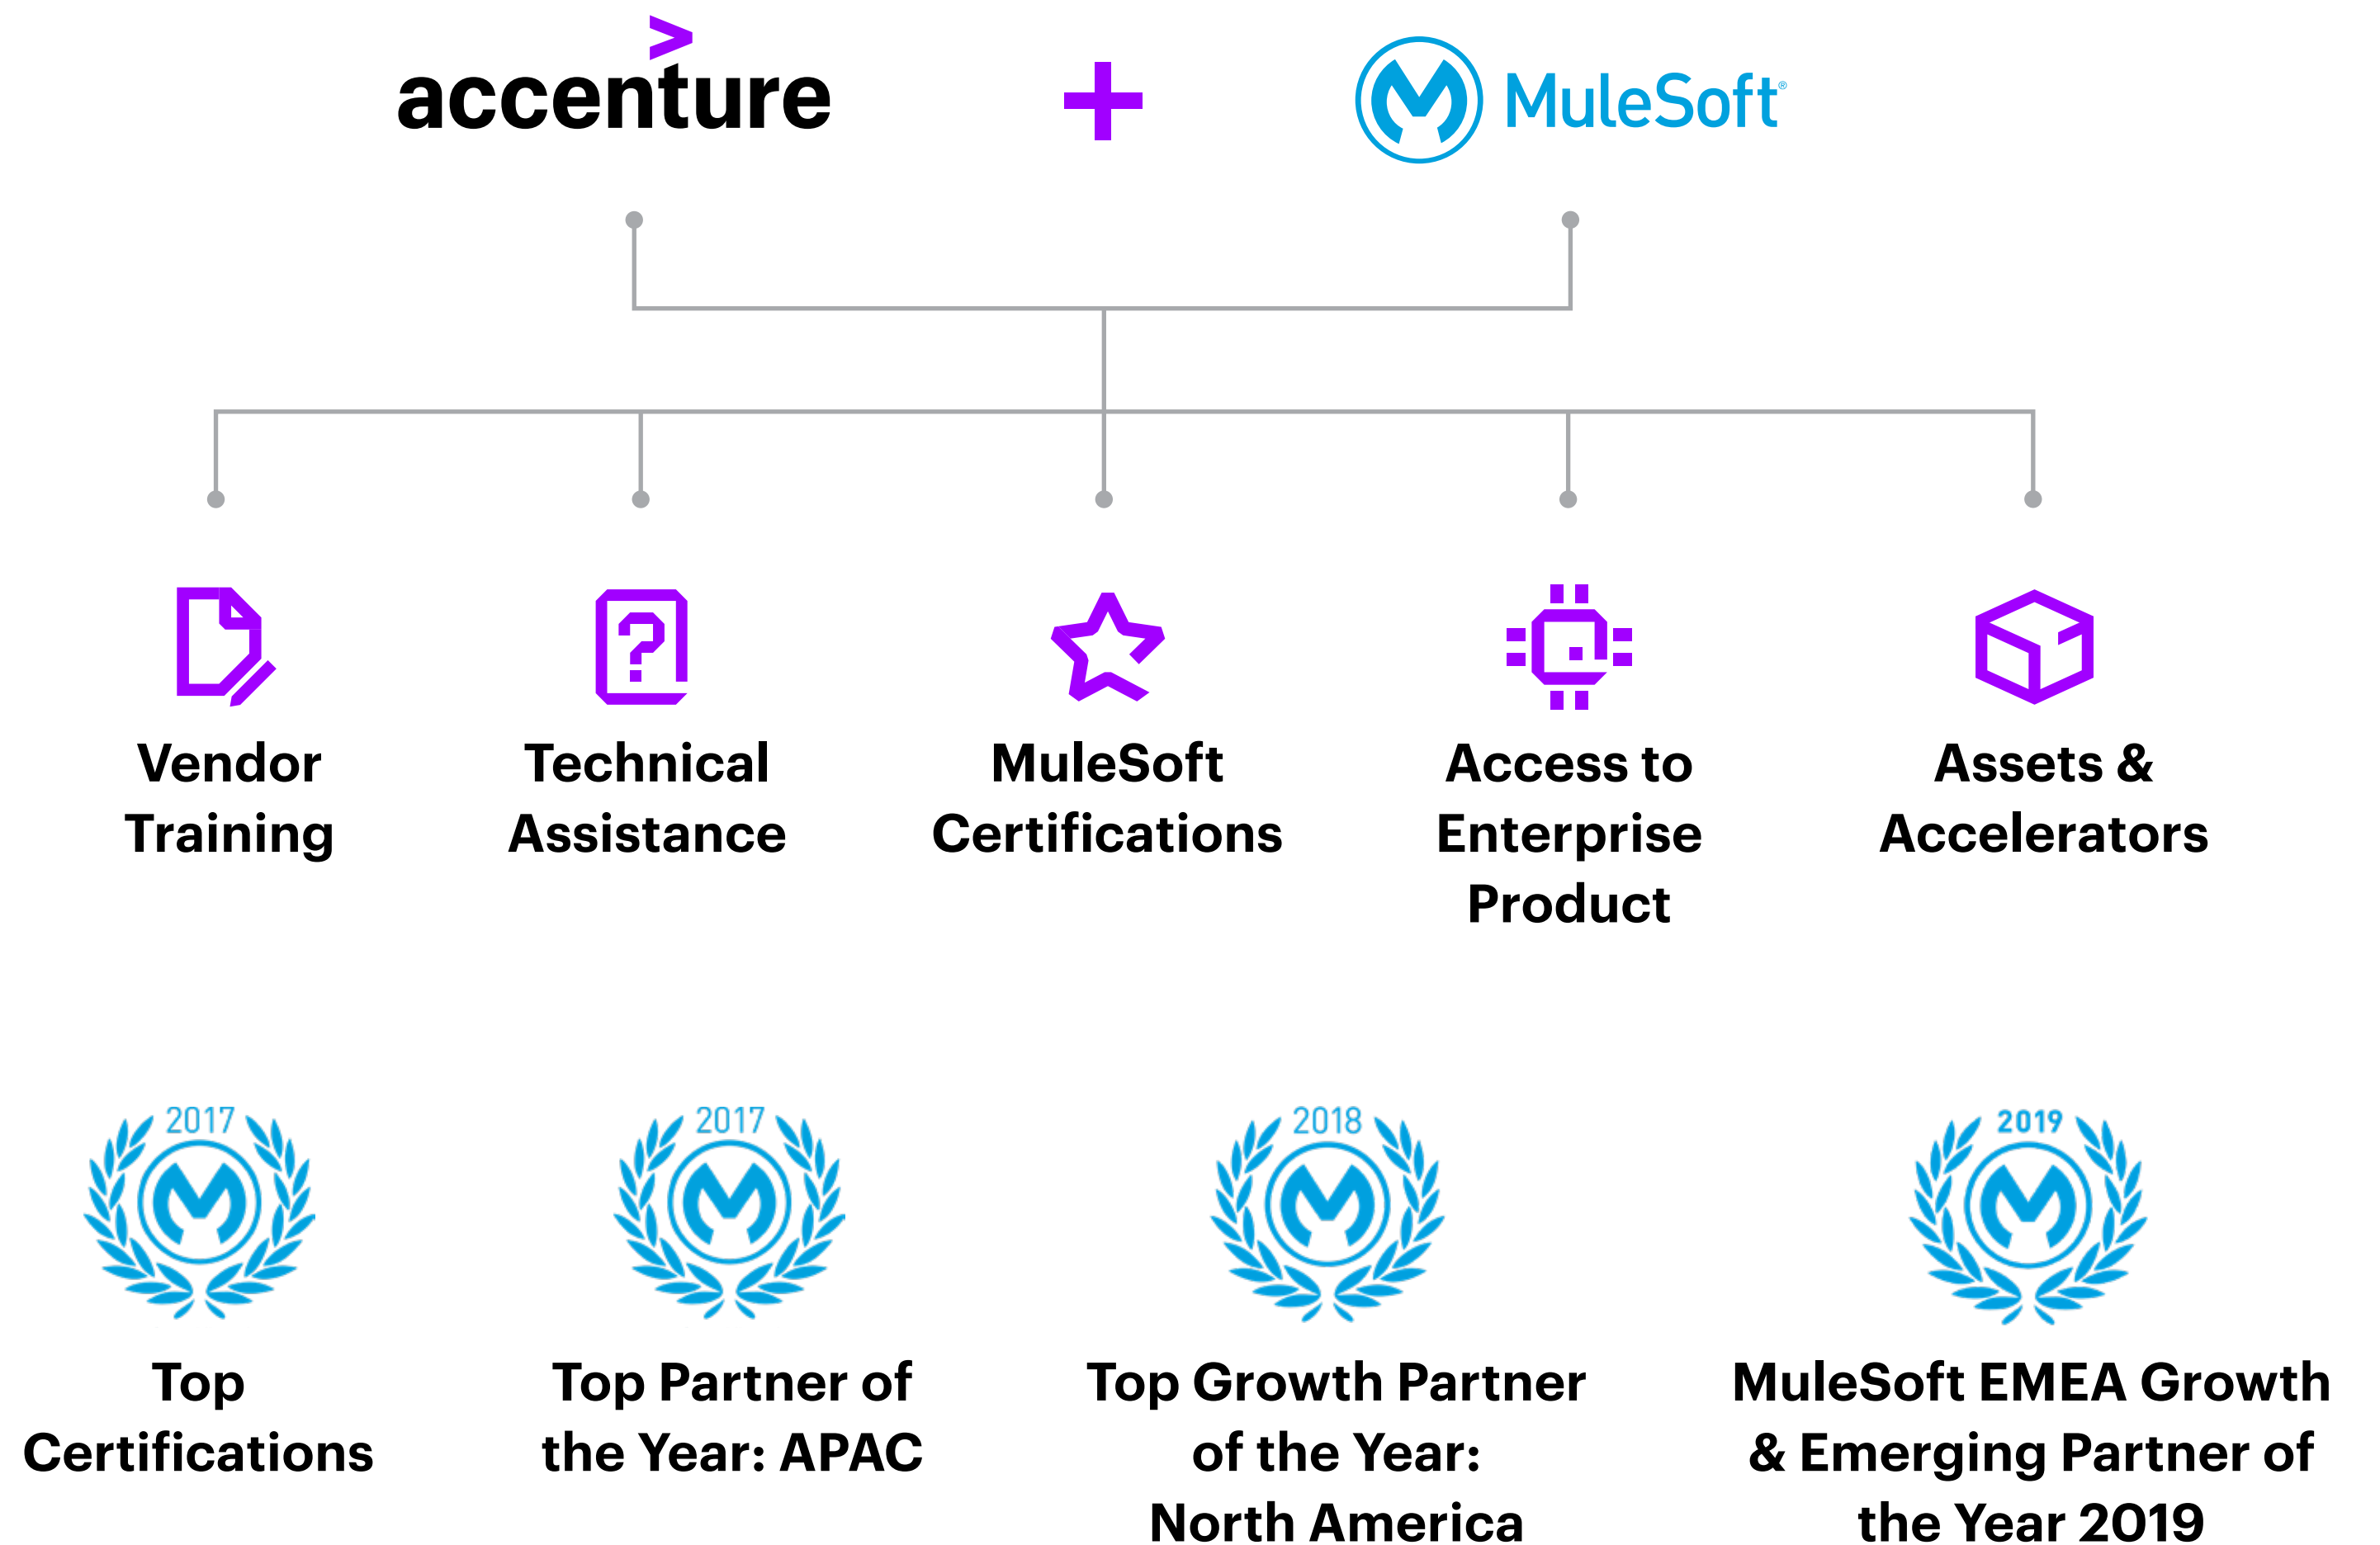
accenture + MuleSoft®

Vendor Training

Technical Assistance

MuleSoft Certifications

Access to Enterprise Product

Assets & Accelerators

2017

Top Certifications

2017

Top Partner of the Year: APAC

2018

Top Growth Partner of the Year: North America

2019

MuleSoft EMEA Growth & Emerging Partner of the Year 2019